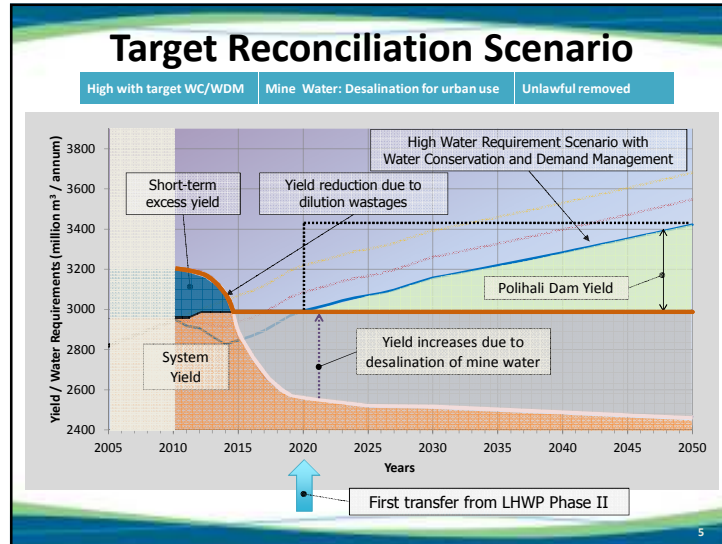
Target Reconciliation Scenario

High with target WC/WDM | Mine Water: Desalination for urban use | Unlawful removed

Yield / Water Requirements (million m³ / annum)

3800
3600
3400
3200
3000
2800
2600
2400

2005 2010 2015 2020 2025 2030 2035 2040 2045 2050

Years

High Water Requirement Scenario with Water Conservation and Demand Management

Short-term excess yield

Yield reduction due to dilution wastages

Polihali Dam Yield

System Yield

Yield increases due to desalination of mine water

First transfer from LHWP Phase II

5